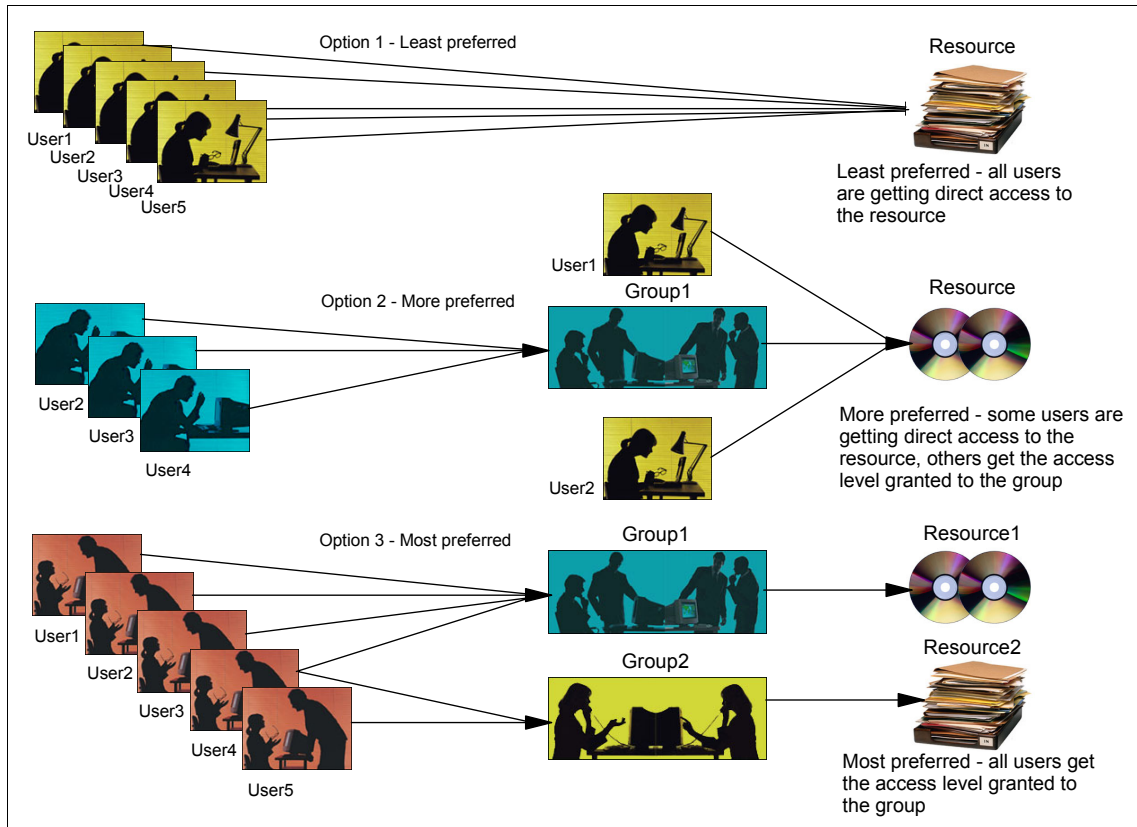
Option 1 - Least preferred

Resource

User1
User2
User3
User4
User5

Least preferred - all users are getting direct access to the resource

User1

Option 2 - More preferred

Group1

Resource

User2
User3
User4

User2

More preferred - some users are getting direct access to the resource, others get the access level granted to the group

Option 3 - Most preferred

Group1

Resource1

User1
User2
User3
User4
User5

Group2

Resource2

Most preferred - all users get the access level granted to the group